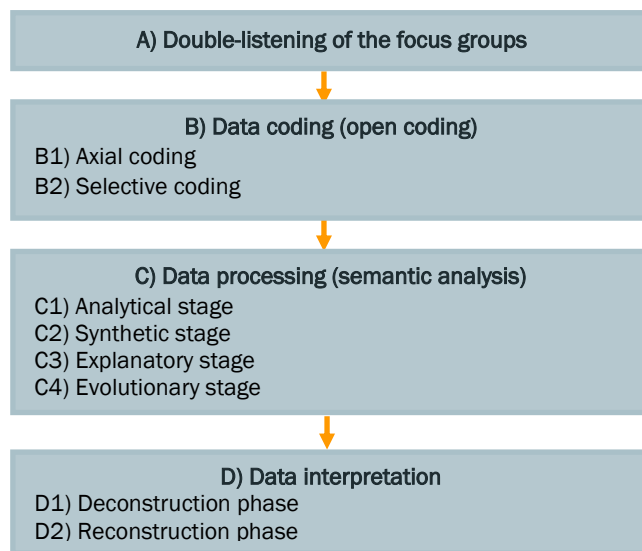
A) Double-listening of the focus groups

B) Data coding (open coding)
B1) Axial coding
B2) Selective coding

C) Data processing (semantic analysis)
C1) Analytical stage
C2) Synthetic stage
C3) Explanatory stage
C4) Evolutionary stage

D) Data interpretation
D1) Deconstruction phase
D2) Reconstruction phase